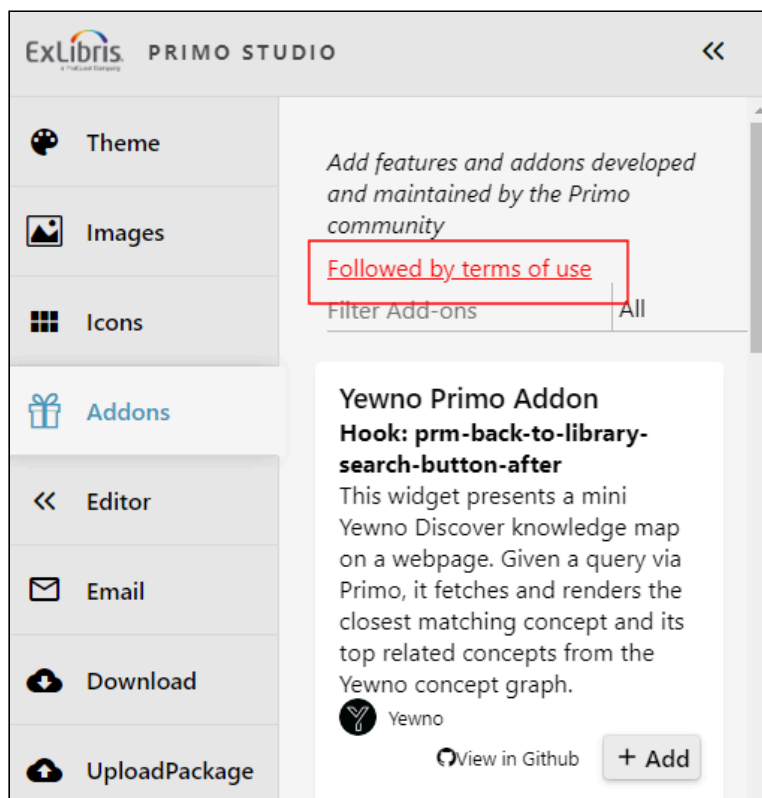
ExLibris
a ProQuest Company

PRIMO STUDIO

«

Theme

Images

Icons

Addons

« Editor

Email

Download

UploadPackage

Add features and addons developed and maintained by the Primo community

Followed by terms of use

Filter Add-ons

All

Yewno Primo Addon

**Hook: prm-back-to-library-search-button-after**

This widget presents a mini Yewno Discover knowledge map on a webpage. Given a query via Primo, it fetches and renders the closest matching concept and its top related concepts from the Yewno concept graph.

Yewno

View in Github

+ Add